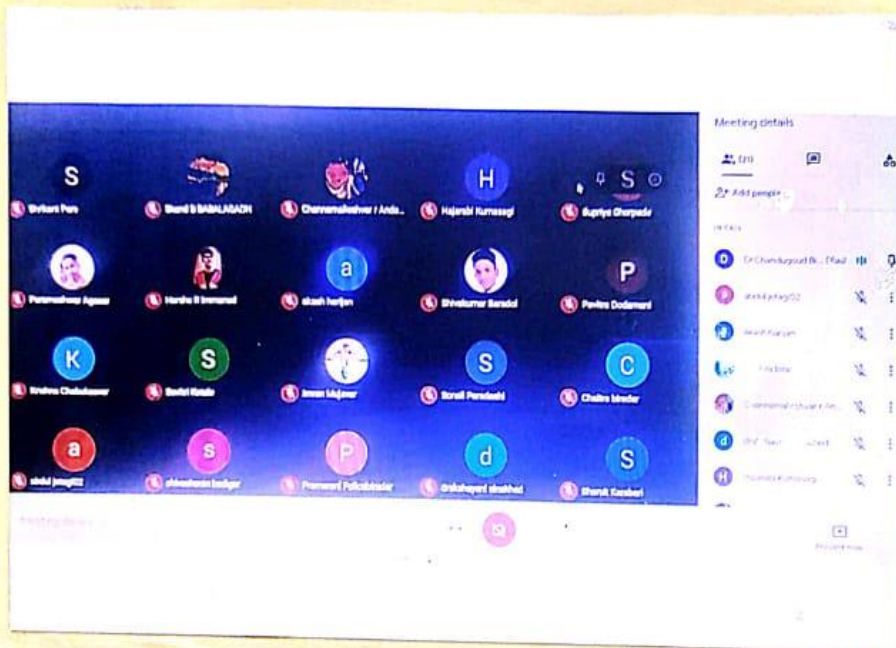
S
Shrikant Pore
Sharad B BABALAGADH
Channamallesharar / Anda...
H
Hajarabi Kumasagi
S
Supriya Ghorpade
Parameshwar Agasar
Harsha B Immanad
a
akash harijan
Shivakumar Bandod
P
Pavitra Dodamani
K
Krishna Chalavadi
S
Savitri Ketale
Imran Mujawar
S
Sonali Pawashi
C
Chaitra biradar
a
abdul jatagi02
s
shivashankar badiger
P
Pramanand Policebiradar
d
dakshayani akalwadi
S
Shaarik Kanaberi
Meeting details
(20)
Add people
Dr Chandugouda Bi... (Host)
abdul jatagi02
akash harijan
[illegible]
Channamallesharar / An...
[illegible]
Hajarabi Kumasagi
Meeting details
Present now